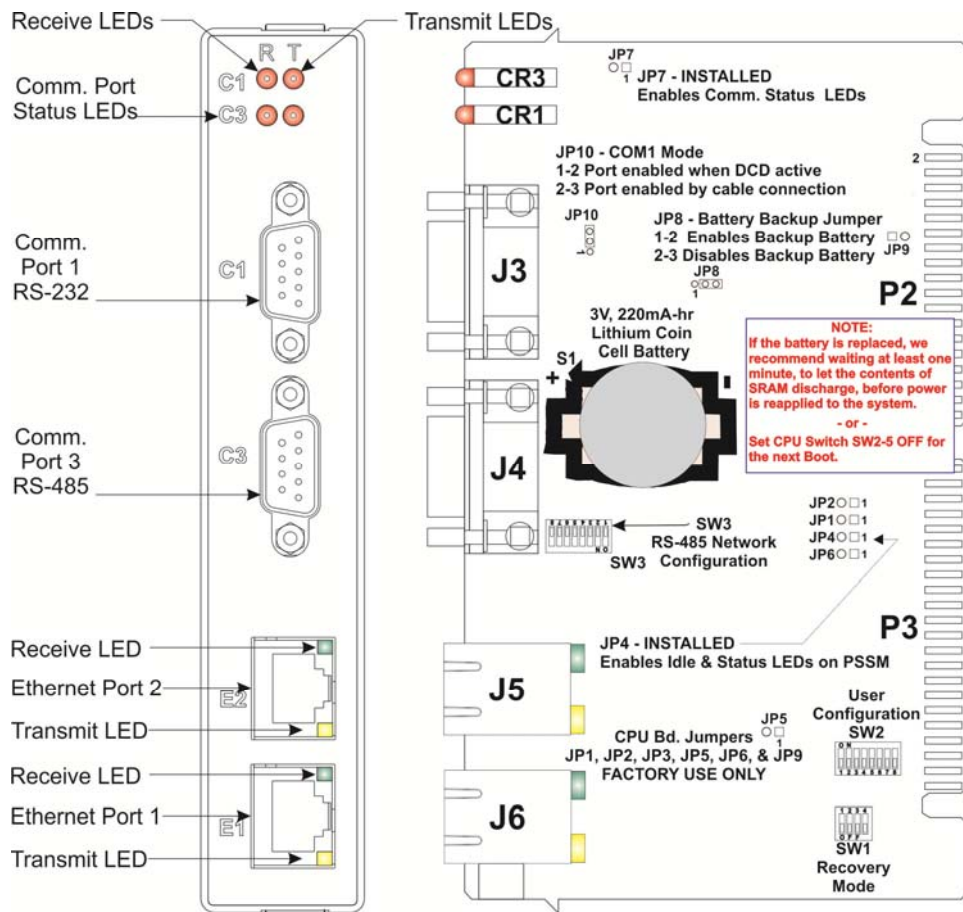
Receive LEDs
Transmit LEDs
R T
C1
Comm. Port Status LEDs
C3

Comm. Port 1 RS-232
C1

Comm. Port 3 RS-485
C3

Receive LED
Ethernet Port 2
E2
Transmit LED
Receive LED
Ethernet Port 1
E1
Transmit LED

JP7
1
CR3
JP7 - INSTALLED
Enables Comm. Status LEDs
CR1

JP10 - COM1 Mode
1-2 Port enabled when DCD active
2-3 Port enabled by cable connection

2

JP10
1
JP8 - Battery Backup Jumper
1-2 Enables Backup Battery
2-3 Disables Backup Battery
JP9
J3
JP8
1
P2

3V, 220mA-hr Lithium Coin Cell Battery
S1
+
-

NOTE:
If the battery is replaced, we recommend waiting at least one minute, to let the contents of SRAM discharge, before power is reapplied to the system.
- or -
Set CPU Switch SW2-5 OFF for the next Boot.

J4

JP2 1
JP1 1
JP4 1
JP6 1

SW3
RS-485 Network Configuration
SW3

P3
JP4 - INSTALLED
Enables Idle & Status LEDs on PSSM
J5

User Configuration SW2
JP5
1
CPU Bd. Jumpers
JP1, JP2, JP3, JP5, JP6, & JP9
FACTORY USE ONLY
J6
SW1
Recovery Mode